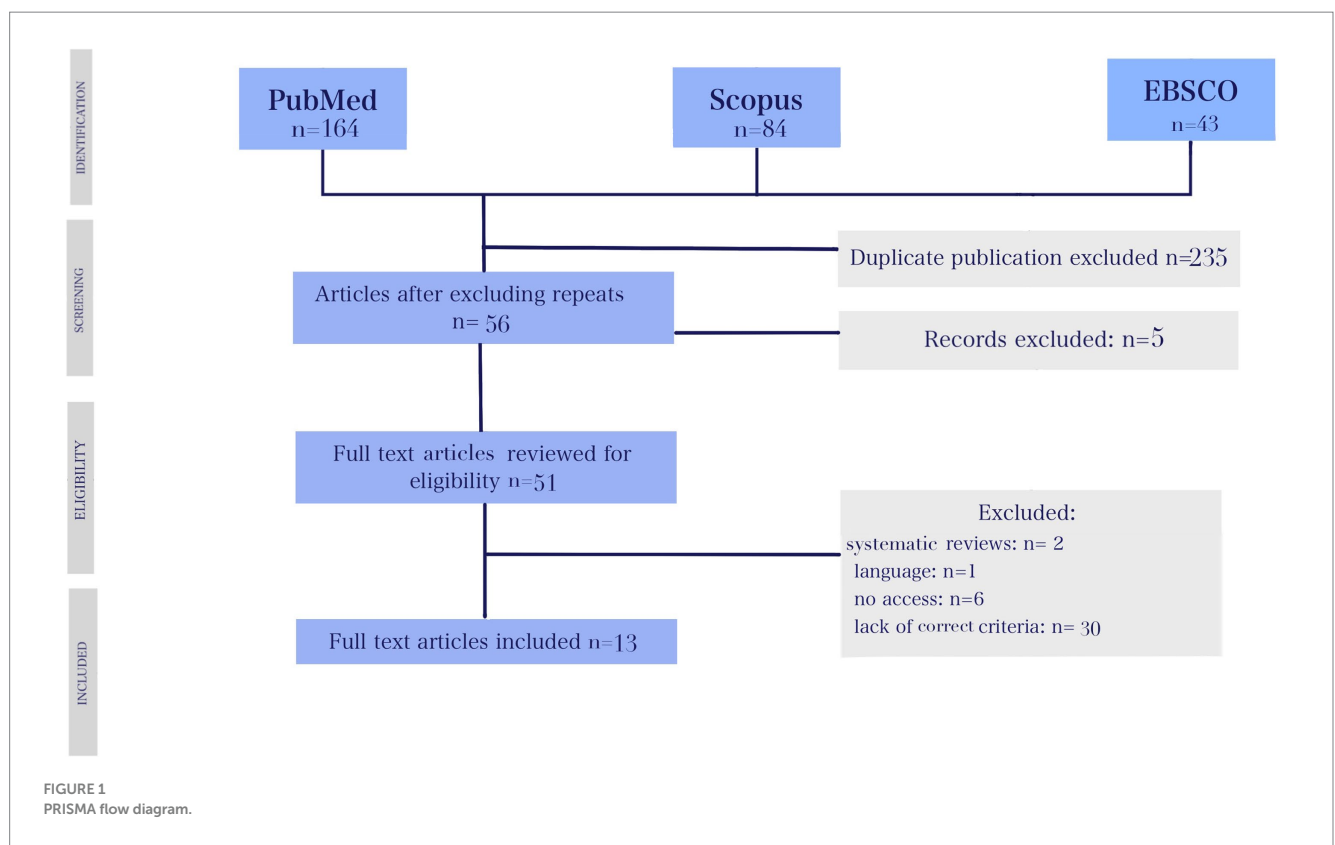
IDENTIFICATION

PubMed
n=164

Scopus
n=84

EBSCO
n=43

SCREENING

Duplicate publication excluded n=235

Articles after excluding repeats
n= 56

Records excluded: n=5

ELIGIBILITY

Full text articles reviewed for eligibility n=51

Excluded:
systematic reviews: n= 2
language: n=1
no access: n=6
lack of correct criteria: n= 30

INCLUDED

Full text articles included n=13

FIGURE 1
PRISMA flow diagram.